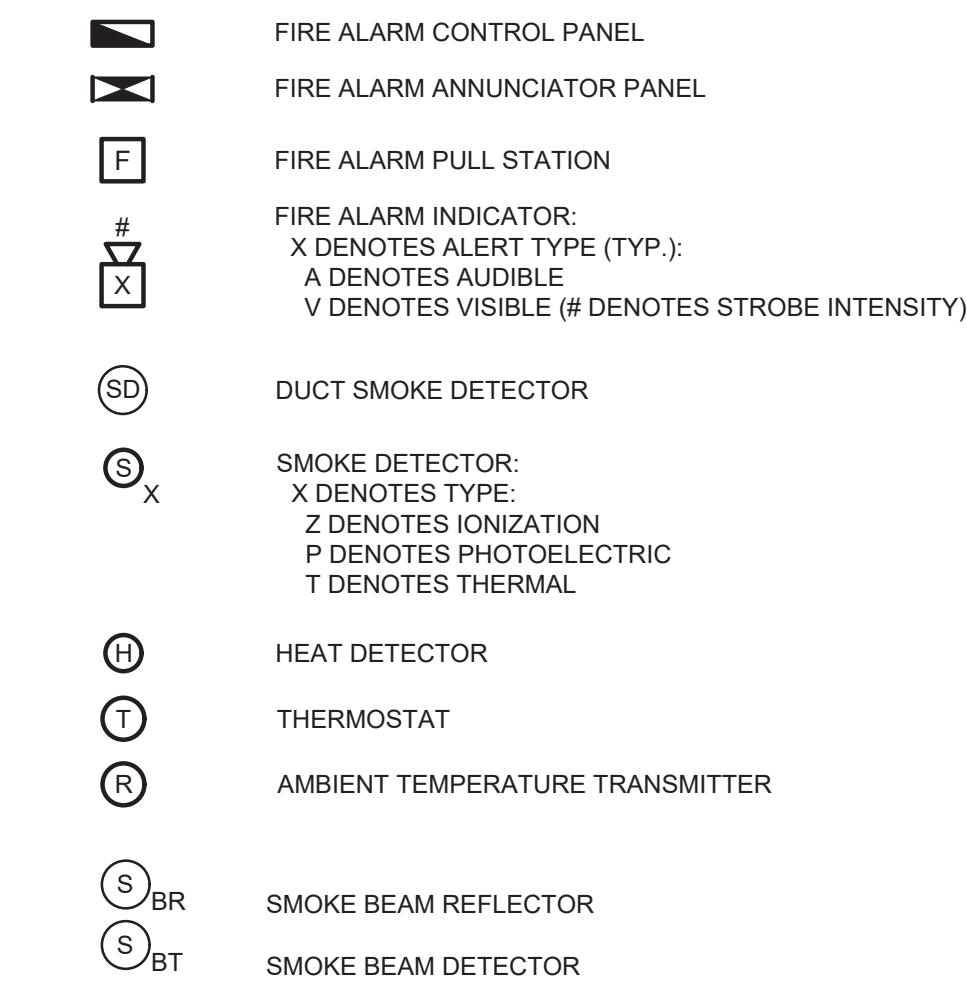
FIRE ALARM CONTROL PANEL

FIRE ALARM ANNUNCIATOR PANEL

F

FIRE ALARM PULL STATION

#

X

FIRE ALARM INDICATOR:
X DENOTES ALERT TYPE (TYP.):
A DENOTES AUDIBLE
V DENOTES VISIBLE (# DENOTES STROBE INTENSITY)

SD

DUCT SMOKE DETECTOR

S
X

SMOKE DETECTOR:
X DENOTES TYPE:
Z DENOTES IONIZATION
P DENOTES PHOTOELECTRIC
T DENOTES THERMAL

H

HEAT DETECTOR

T

THERMOSTAT

R

AMBIENT TEMPERATURE TRANSMITTER

S
BR

SMOKE BEAM REFLECTOR

S
BT

SMOKE BEAM DETECTOR